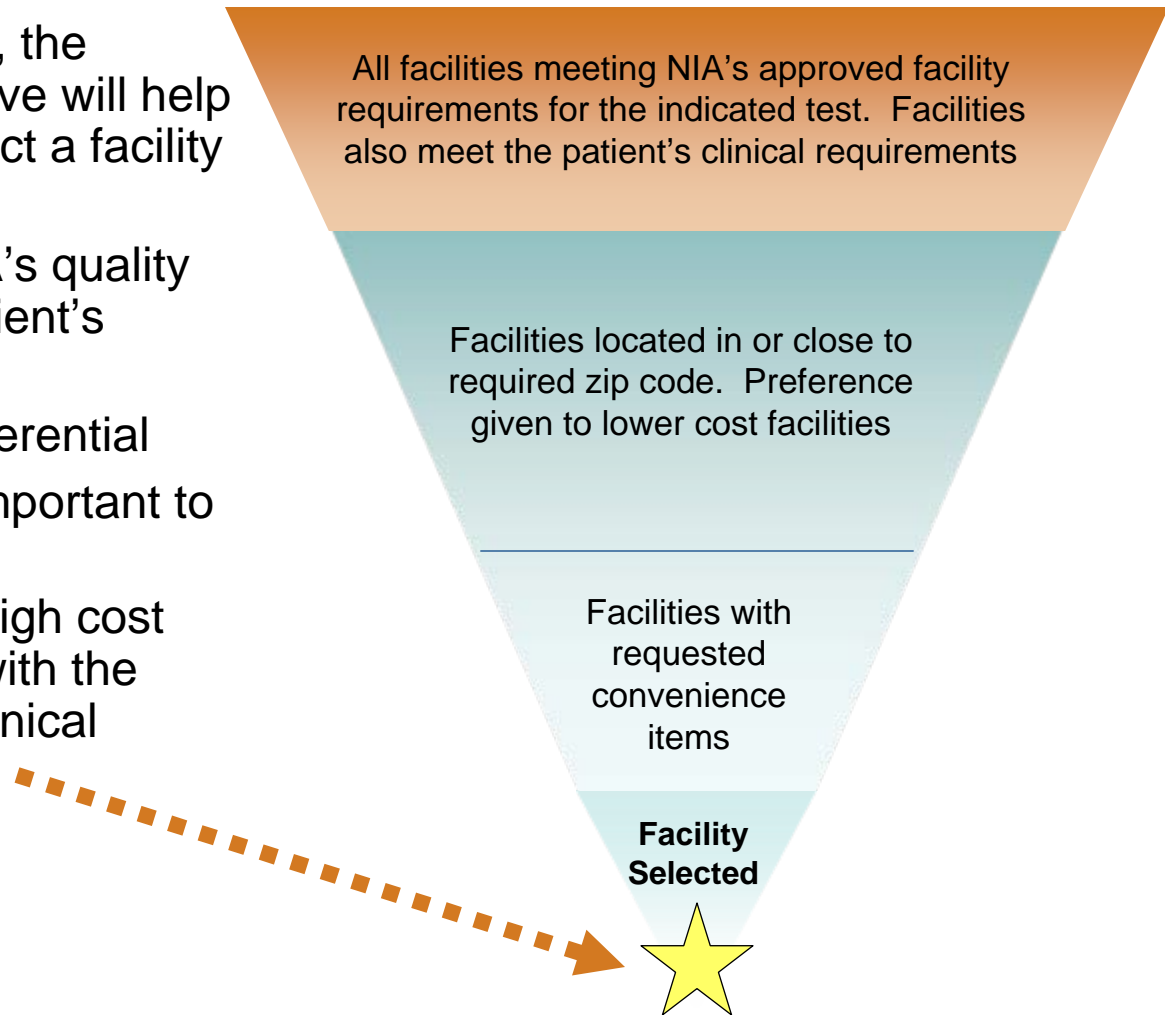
, the
ve will help
ct a facility

's quality
ient's

erential
nportant to

igh cost
vith the
nical

All facilities meeting NIA's approved facility requirements for the indicated test. Facilities also meet the patient's clinical requirements

Facilities located in or close to required zip code. Preference given to lower cost facilities

Facilities with requested convenience items

**Facility Selected**